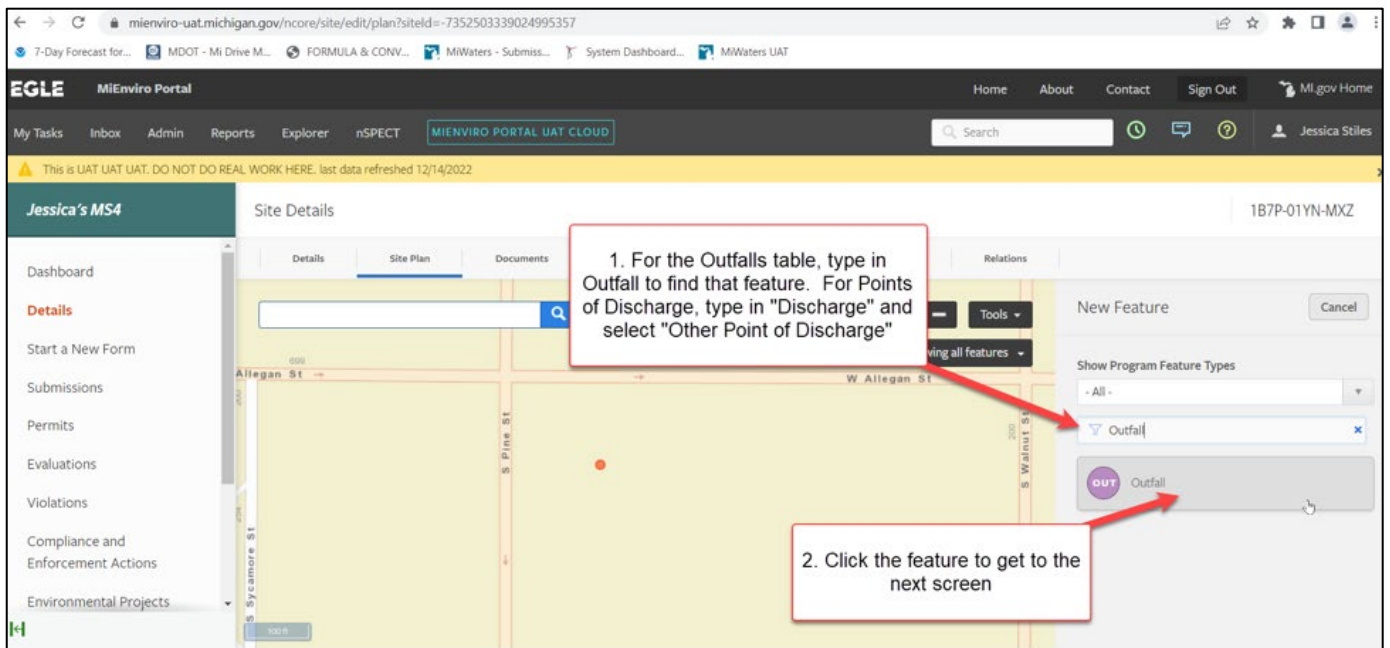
mienviro-uat.michigan.gov/ncore/site/edit/plan?siteId=-7352503339024995357

7-Day Forecast for... MDOT - Mi Drive M... FORMULA & CONV... MiWaters - Submiss... System Dashboard... MiWaters UAT

EGLE MiEnviro Portal
Home About Contact Sign Out MI.gov Home

My Tasks Inbox Admin Reports Explorer nSPECT MIENVIRO PORTAL UAT CLOUD
Search
Jessica Stiles

This is UAT UAT UAT. DO NOT DO REAL WORK HERE. last data refreshed 12/14/2022

Jessica's MS4
Site Details
1B7P-01YN-MXZ

Details Site Plan Documents Relations

Dashboard
Details
Start a New Form
Submissions
Permits
Evaluations
Violations
Compliance and Enforcement Actions
Environmental Projects

1. For the Outfalls table, type in Outfall to find that feature. For Points of Discharge, type in "Discharge" and select "Other Point of Discharge"

Tools
ing all features

Allegan St
W Allegan St
S Pine St
S Walnut St
S Sycamore St
100 ft

New Feature
Cancel
Show Program Feature Types
- All -
Outfall
OUT Outfall

2. Click the feature to get to the next screen